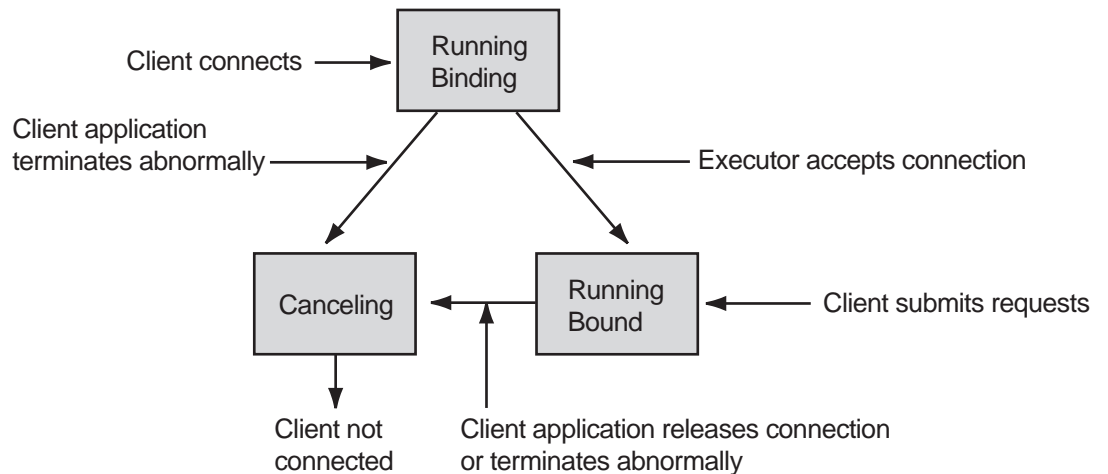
Client connects

Running Binding

Client application terminates abnormally

Executor accepts connection

Canceling

Running Bound

Client submits requests

Client not connected

Client application releases connection or terminates abnormally